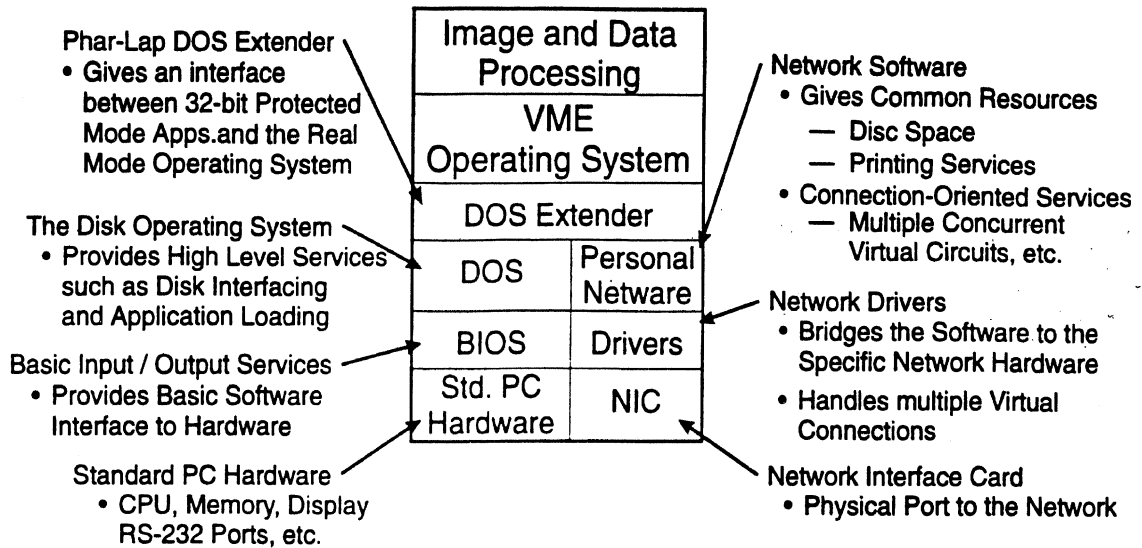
Phar-Lap DOS Extender
• Gives an interface between 32-bit Protected Mode Apps.and the Real Mode Operating System

The Disk Operating System
• Provides High Level Services such as Disk Interfacing and Application Loading

Basic Input / Output Services
• Provides Basic Software Interface to Hardware

Standard PC Hardware
• CPU, Memory, Display RS-232 Ports, etc.

| Image and Data Processing | |
|---|---|
| VME Operating System | |
| DOS Extender | |
| DOS | Personal Netware |
| BIOS | Drivers |
| Std. PC Hardware | NIC |

Network Software
• Gives Common Resources
— Disc Space
— Printing Services
• Connection-Oriented Services
— Multiple Concurrent Virtual Circuits, etc.

Network Drivers
• Bridges the Software to the Specific Network Hardware
• Handles multiple Virtual Connections

Network Interface Card
• Physical Port to the Network